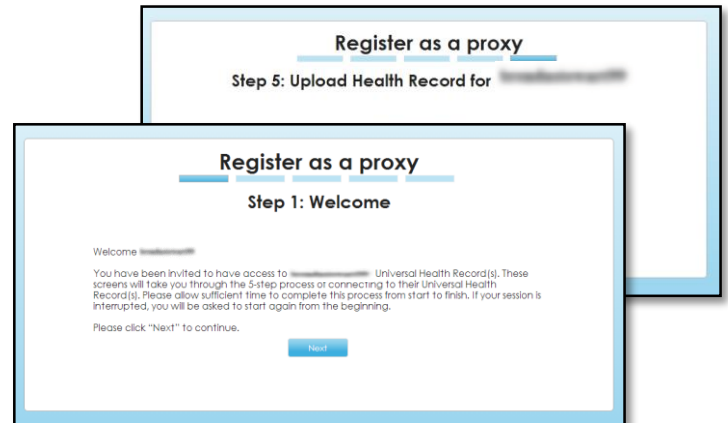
Register as a proxy

Step 5: Upload Health Record for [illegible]

Register as a proxy

Step 1: Welcome

Welcome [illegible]

You have been invited to have access to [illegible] Universal Health Record(s). These screens will take you through the 5-step process of connecting to their Universal Health Record(s). Please allow sufficient time to complete this process from start to finish. If your session is interrupted, you will be asked to start again from the beginning.

Please click "Next" to continue.

Next